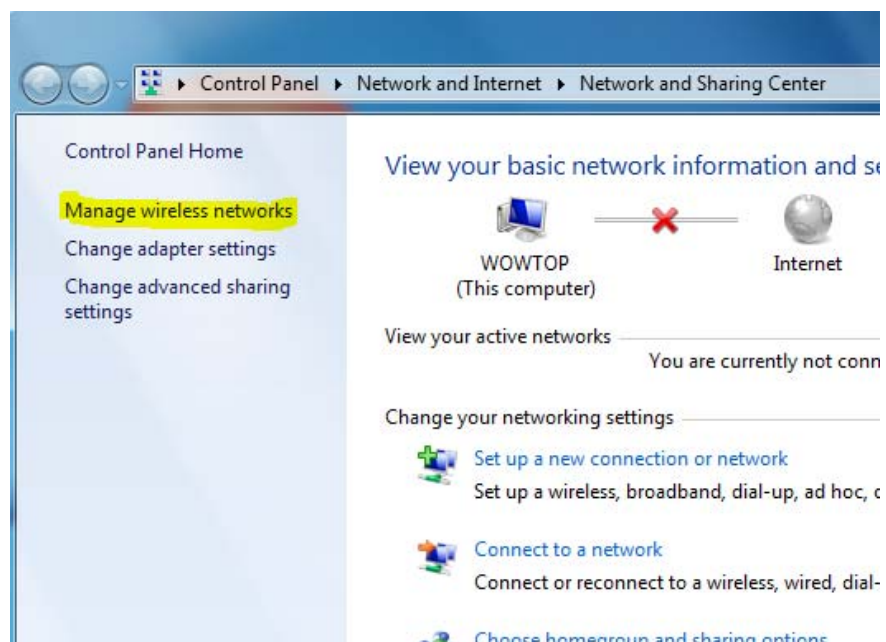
▸ Control Panel ▸ Network and Internet ▸ Network and Sharing Center

Control Panel Home

Manage wireless networks

Change adapter settings

Change advanced sharing settings

View your basic network information and se

WOWTOP
(This computer)

Internet

View your active networks

You are currently not conn

Change your networking settings

Set up a new connection or network
Set up a wireless, broadband, dial-up, ad hoc, c

Connect to a network
Connect or reconnect to a wireless, wired, dial-

Choose homegroup and sharing options